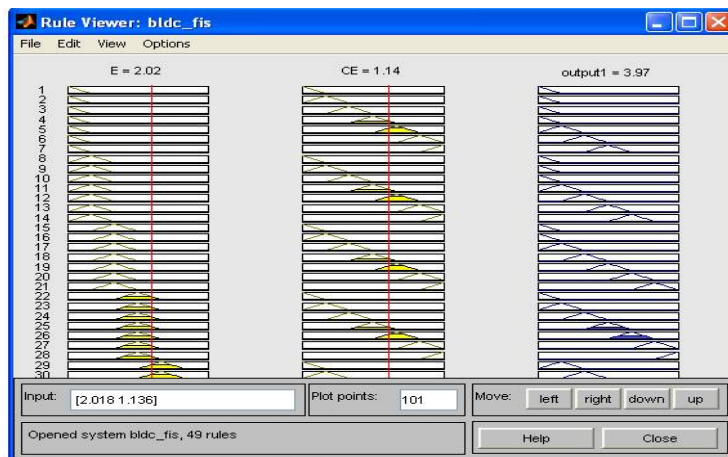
Rule Viewer: bldc_fis

File Edit View Options

E = 2.02

CE = 1.14

output1 = 3.97

1
2
3
4
5
6
7
8
9
10
11
12
13
14
15
16
17
18
19
20
21
22
23
24
25
26
27
28
29
30

Input: [2.018 1.136]

Plot points: 101

Move: left right down up

Opened system bldc_fis, 49 rules

Help

Close